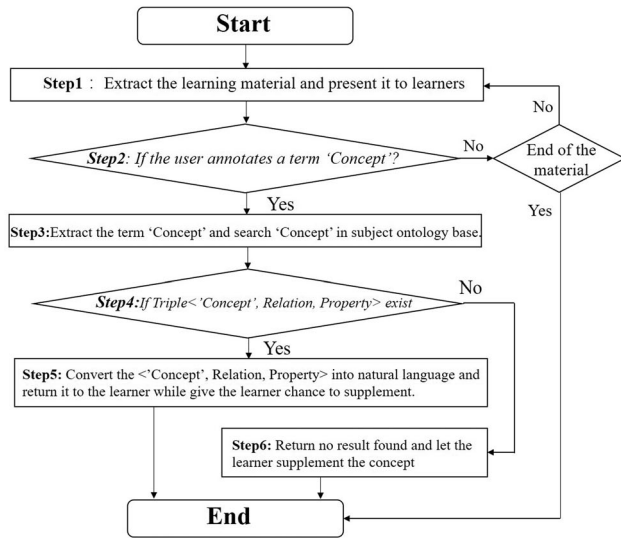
Start

Step1： Extract the learning material and present it to learners

No

Step2: If the user annotates a term 'Concept'?

No

End of the material

Yes

Yes

Step3:Extract the term 'Concept' and search 'Concept' in subject ontology base.

Step4:If Triple<'Concept', Relation, Property> exist

No

Yes

Step5: Convert the <'Concept', Relation, Property> into natural language and return it to the learner while give the learner chance to supplement.

Step6: Return no result found and let the learner supplement the concept

End